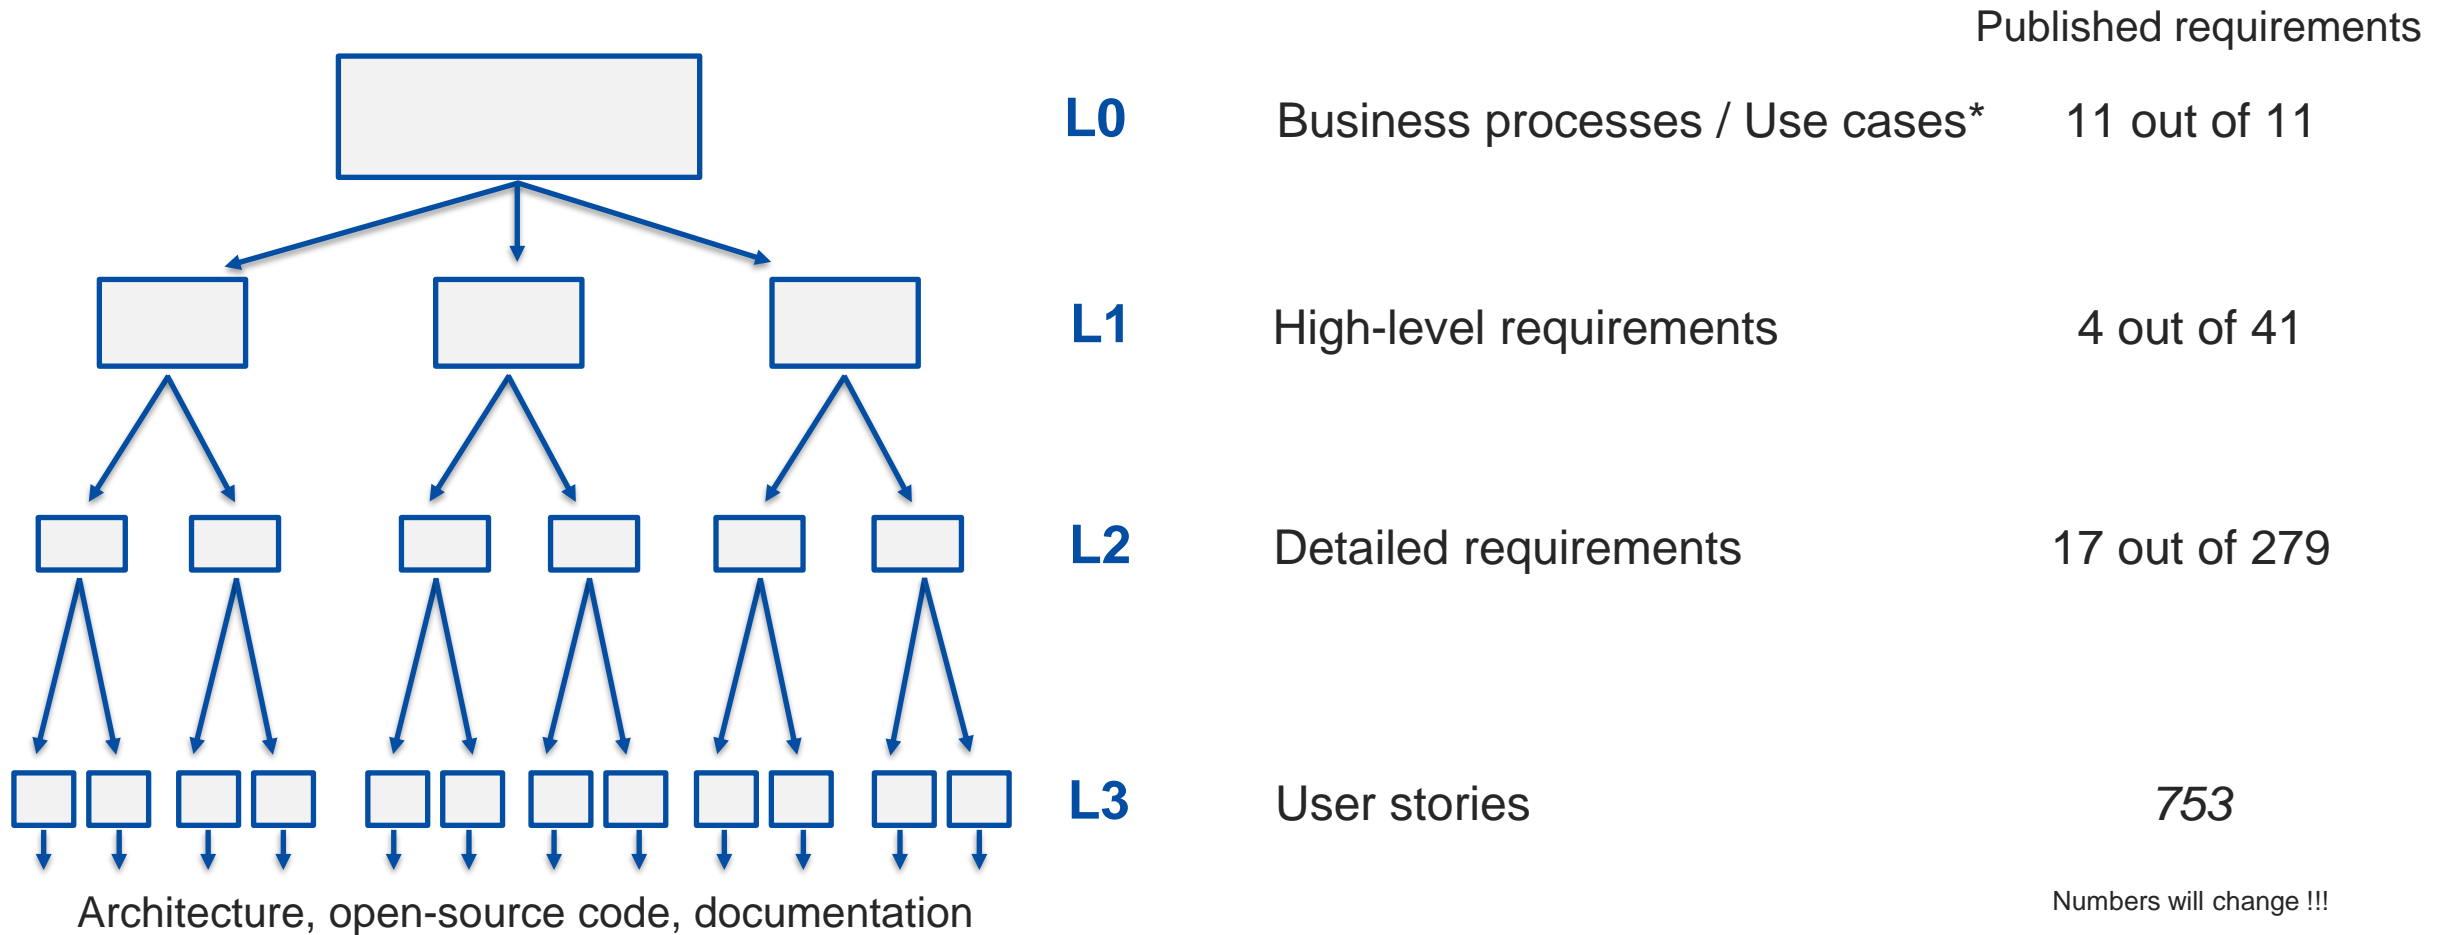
Published requirements

| | | |
|---|---|---|
| L0 | Business processes / Use cases* | 11 out of 11 |
| L1 | High-level requirements | 4 out of 41 |
| L2 | Detailed requirements | 17 out of 279 |
| L3 | User stories | 753 |

Architecture, open-source code, documentation

Numbers will change !!!